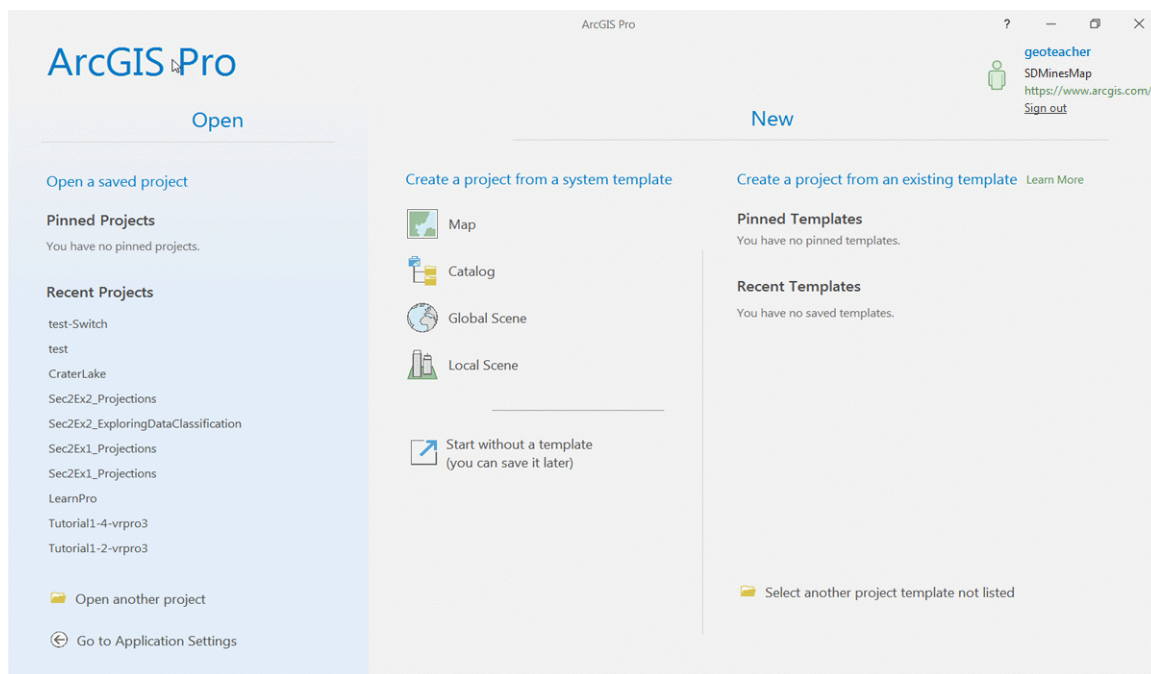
ArcGIS Pro

? — ❐ ✕

ArcGIS Pro

geoteacher
SDMinesMap
https://www.arcgis.com/
Sign out

Open

New

Open a saved project

Pinned Projects
You have no pinned projects.

Recent Projects
test-Switch
test
CraterLake
Sec2Ex2_Projections
Sec2Ex2_ExploringDataClassification
Sec2Ex1_Projections
Sec2Ex1_Projections
LearnPro
Tutorial1-4-vrpro3
Tutorial1-2-vrpro3

Open another project

Go to Application Settings

Create a project from a system template

Map
Catalog
Global Scene
Local Scene

Start without a template
(you can save it later)

Create a project from an existing template Learn More

Pinned Templates
You have no pinned templates.

Recent Templates
You have no saved templates.

Select another project template not listed